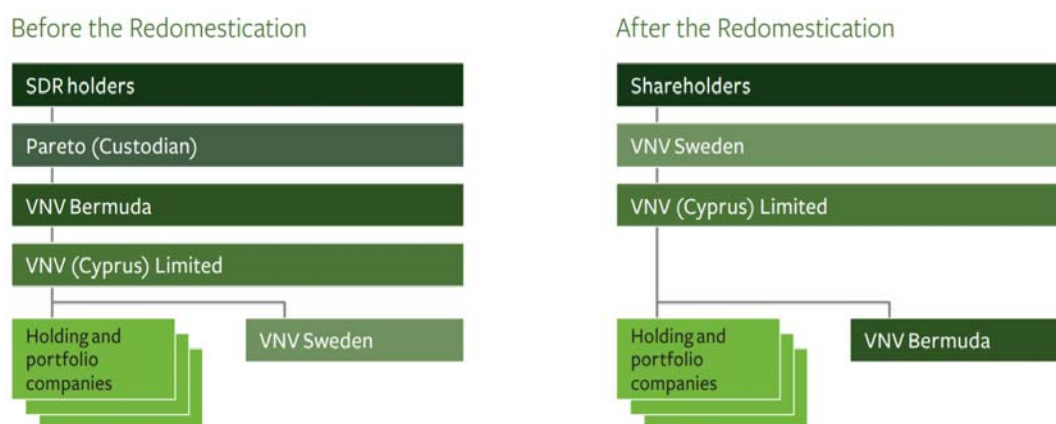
Before the Redomestication

SDR holders

Pareto (Custodian)

VNV Bermuda

VNV (Cyprus) Limited

Holding and portfolio companies

VNV Sweden

After the Redomestication

Shareholders

VNV Sweden

VNV (Cyprus) Limited

Holding and portfolio companies

VNV Bermuda